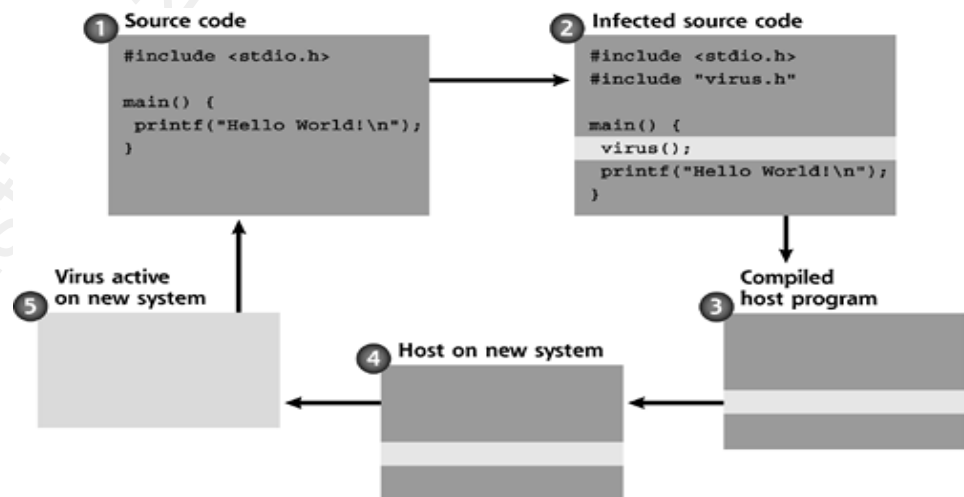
1 Source code

#include <stdio.h>

main() {
 printf("Hello World!\n");
}

2 Infected source code

#include <stdio.h>
#include "virus.h"

main() {
 virus();
 printf("Hello World!\n");
}

3 Compiled host program

4 Host on new system

5 Virus active on new system